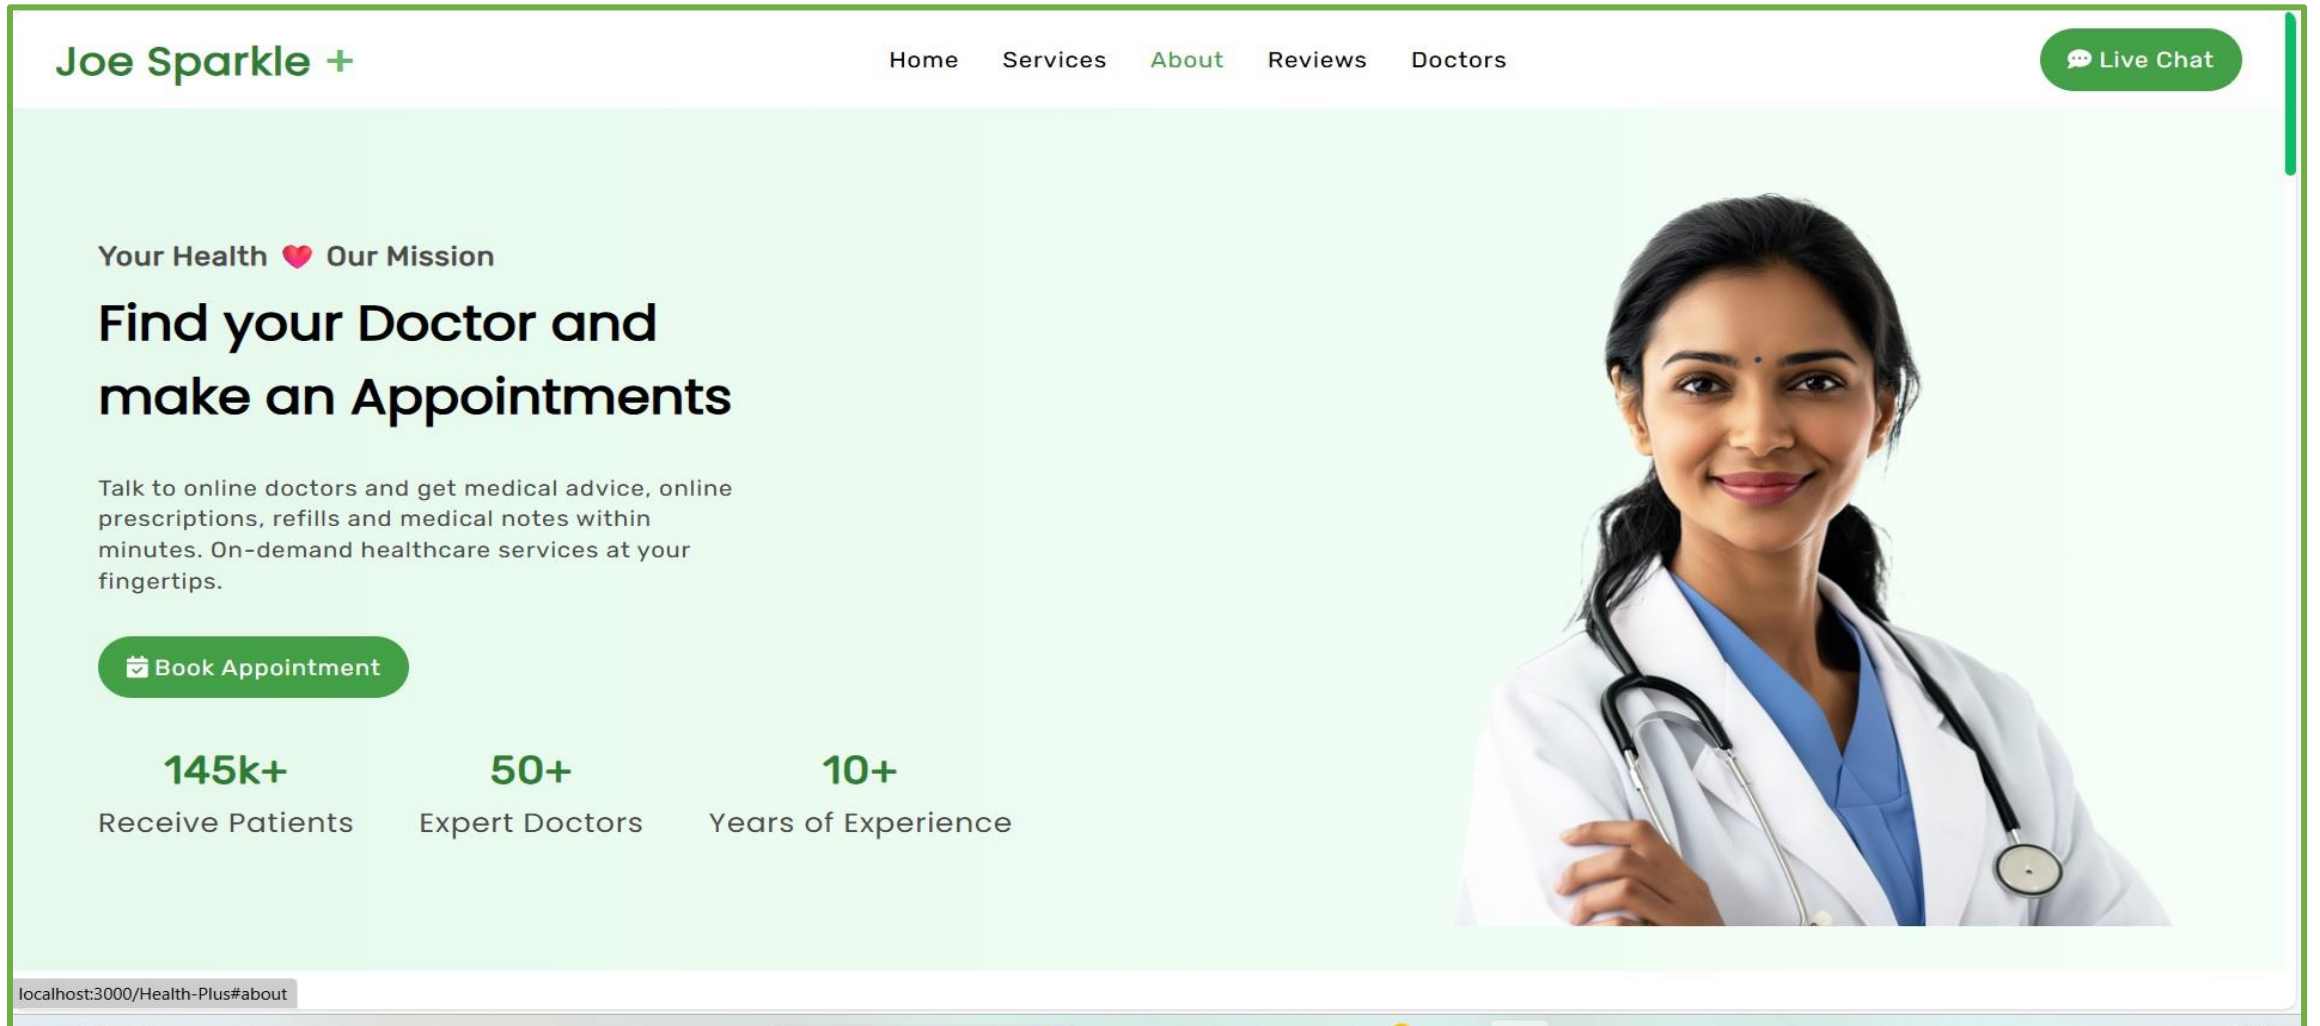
Joe Sparkle +

Home Services About Reviews Doctors

Live Chat

Your Health Our Mission

Find your Doctor and make an Appointments

Talk to online doctors and get medical advice, online prescriptions, refills and medical notes within minutes. On-demand healthcare services at your fingertips.

Book Appointment

145k+
Receive Patients

50+
Expert Doctors

10+
Years of Experience

localhost:3000/Health-Plus#about